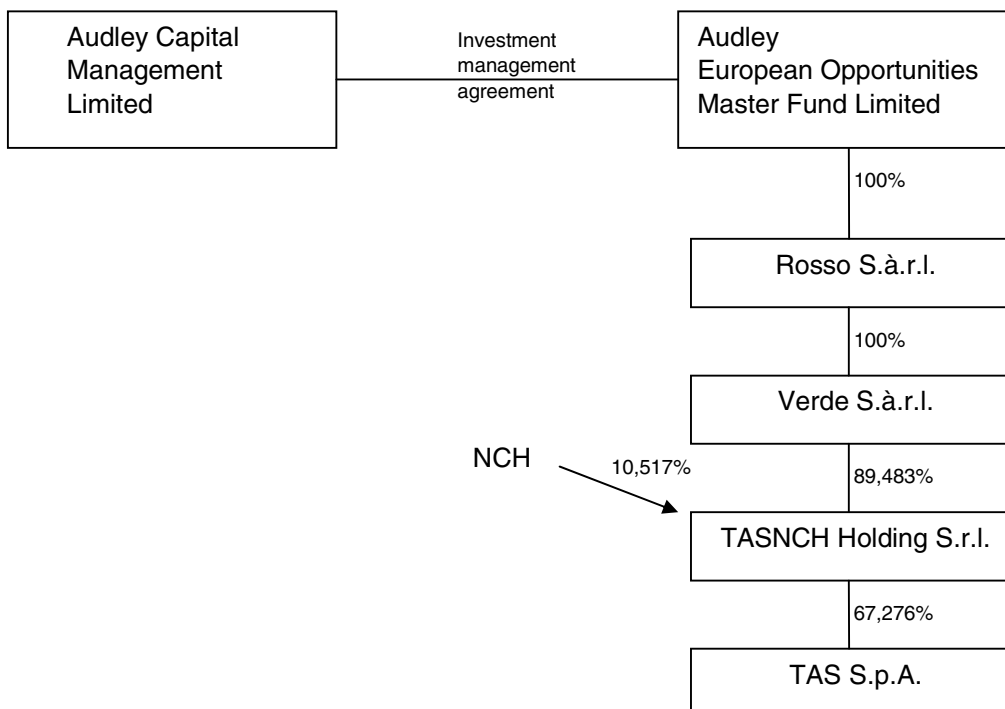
Audley Capital Management Limited

Investment management agreement

Audley European Opportunities Master Fund Limited

100%

Rosso S.à.r.l.

100%

Verde S.à.r.l.

NCH

10,517%

89,483%

TASNCH Holding S.r.l.

67,276%

TAS S.p.A.